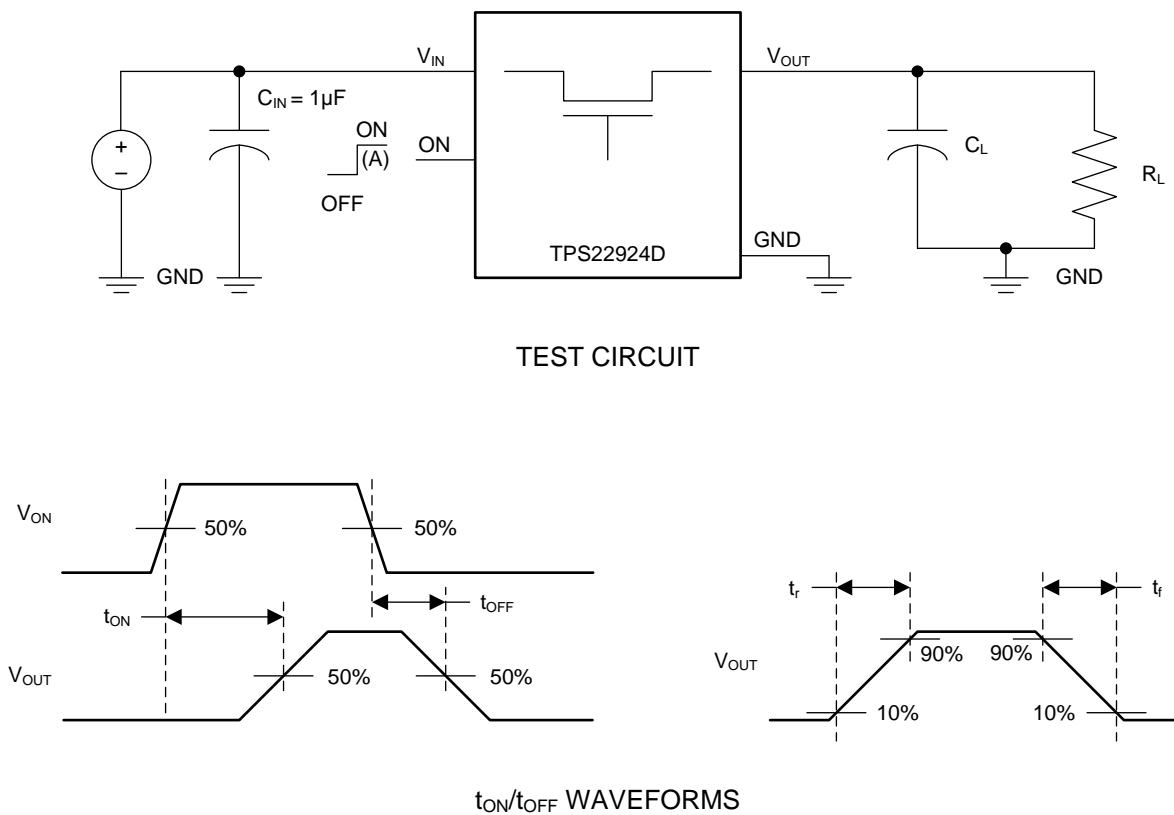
$V_{IN}$

$V_{OUT}$

$C_{IN} = 1\mu F$

+

−

ON

(A)

ON

OFF

$C_L$

$R_L$

TPS22924D

GND

GND

GND

TEST CIRCUIT

$V_{ON}$

50%

50%

$t_{ON}$

$t_{OFF}$

$V_{OUT}$

50%

50%

$t_r$

$t_f$

$V_{OUT}$

90%

90%

10%

10%

$t_{ON}/t_{OFF}$ WAVEFORMS